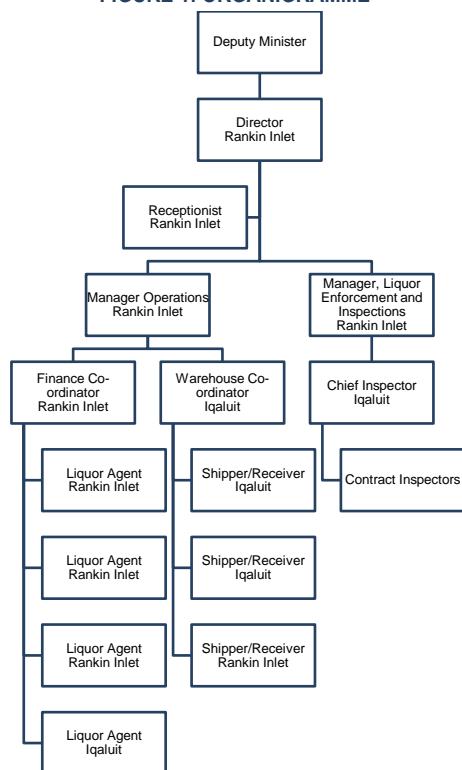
FIGURE 1: ORGANIGRAMME

Deputy Minister

Director
Rankin Inlet

Receptionist
Rankin Inlet

Manager Operations
Rankin Inlet

Manager, Liquor Enforcement and Inspections
Rankin Inlet

Finance Coordinator
Rankin Inlet

Warehouse Coordinator
Iqaluit

Chief Inspector
Iqaluit

Liquor Agent
Rankin Inlet

Liquor Agent
Rankin Inlet

Liquor Agent
Rankin Inlet

Liquor Agent
Iqaluit

Shipper/Receiver
Iqaluit

Shipper/Receiver
Iqaluit

Shipper/Receiver
Rankin Inlet

Contract Inspectors